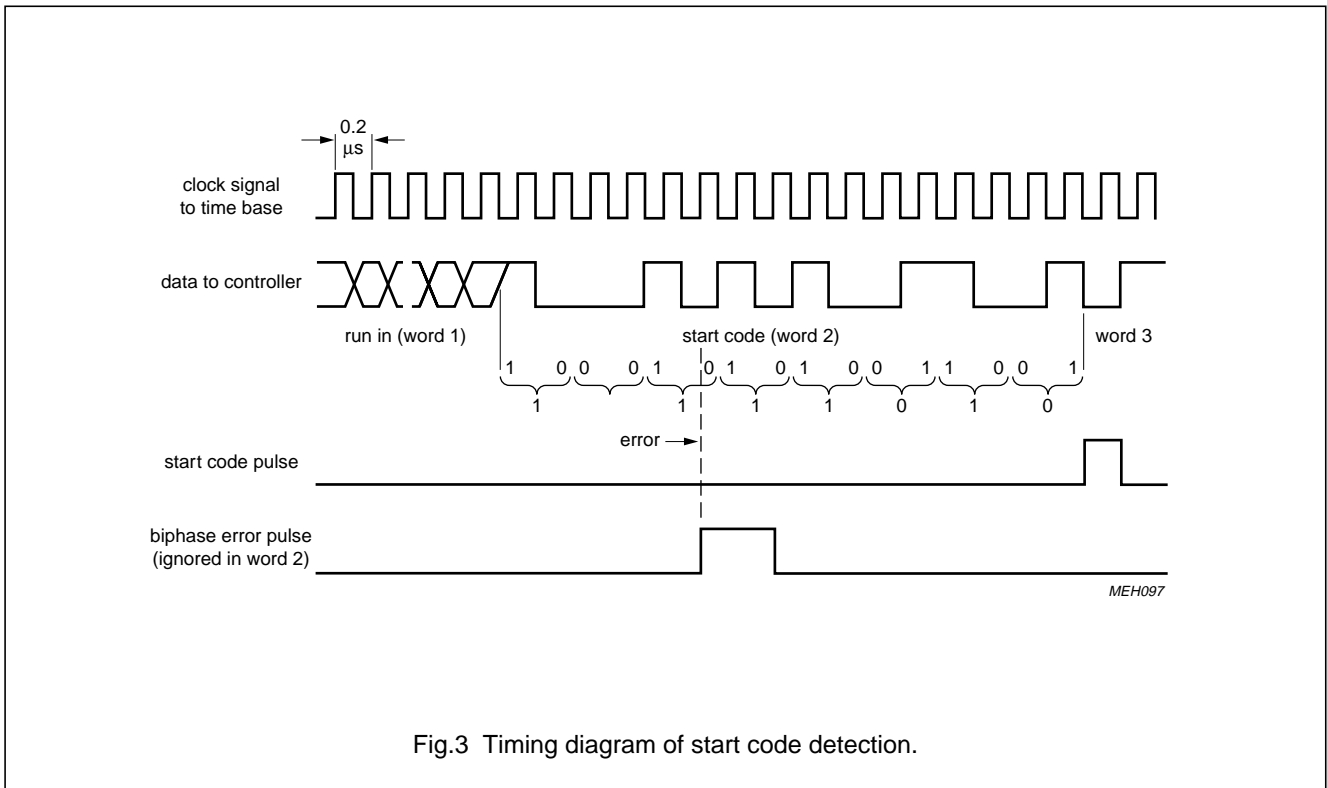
0.2
μs

clock signal
to time base

data to controller

run in (word 1)

start code (word 2)

word 3

1 0 0 0 1 0 1 0 1 0 0 1 1 0 0 1

1 1 1 1 0 1 0

error

start code pulse

biphase error pulse
(ignored in word 2)

MEH097

Fig.3 Timing diagram of start code detection.